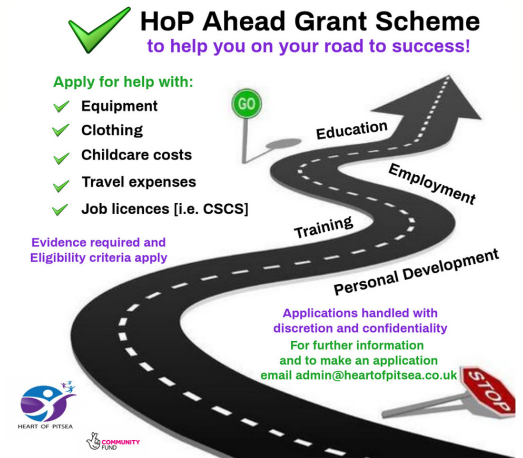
HoP Ahead Grant Scheme
to help you on your road to success!

Apply for help with:
Equipment
Clothing
Childcare costs
Travel expenses
Job licences [i.e. CSCS]

Evidence required and Eligibility criteria apply

GO

Education
Employment
Training
Personal Development

Applications handled with discretion and confidentiality
For further information and to make an application
email admin@heartofpitsea.co.uk

STOP

HEART OF PITSEA

COMMUNITY FUND